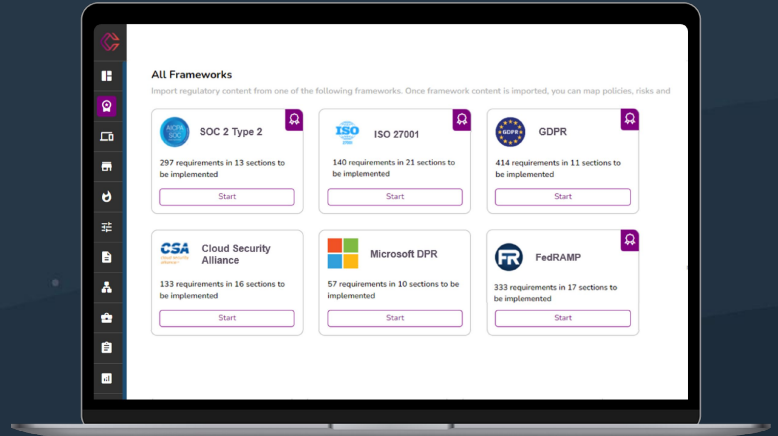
All Frameworks

Import regulatory content from one of the following frameworks. Once framework content is imported, you can map policies, risks and

AICPA SOC

SOC 2 Type 2

297 requirements in 13 sections to be implemented

Start

ISO

ISO 27001

140 requirements in 21 sections to be implemented

Start

GDPR

GDPR

414 requirements in 11 sections to be implemented

Start

CSA

Cloud Security Alliance

133 requirements in 16 sections to be implemented

Start

Microsoft DPR

57 requirements in 10 sections to be implemented

Start

FR

FedRAMP

333 requirements in 17 sections to be implemented

Start